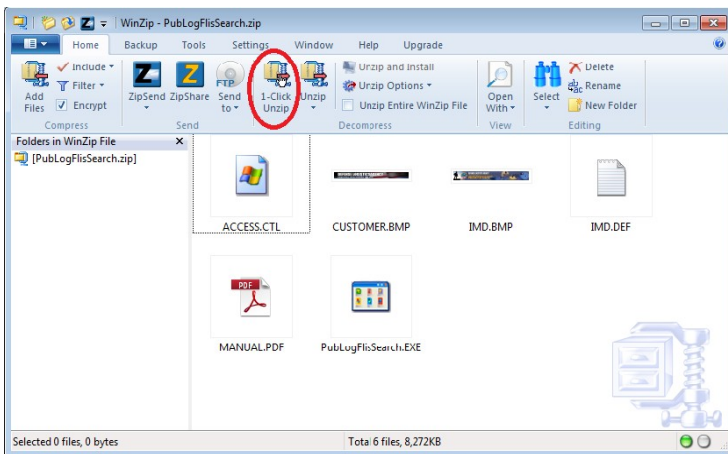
WinZip - PubLogFlisSearch.zip

Home Backup Tools Settings Window Help Upgrade

Add Files
Include
Filter
Encrypt
Compress

ZipSend ZipShare Send to
Send

1-Click Unzip
Unzip
Unzip and Install
Unzip Options
Unzip Entire WinZip File
Decompress

Open With
View

Select
Delete
Rename
New Folder
Editing

Folders in WinZip File
[PubLogFlisSearch.zip]

ACCESS.CTL
CUSTOMER.BMP
IMD.BMP
IMD.DEF
PDF
MANUAL.PDF
PubLogFlisSearch.EXE

Selected 0 files, 0 bytes
Total 6 files, 8,272KB